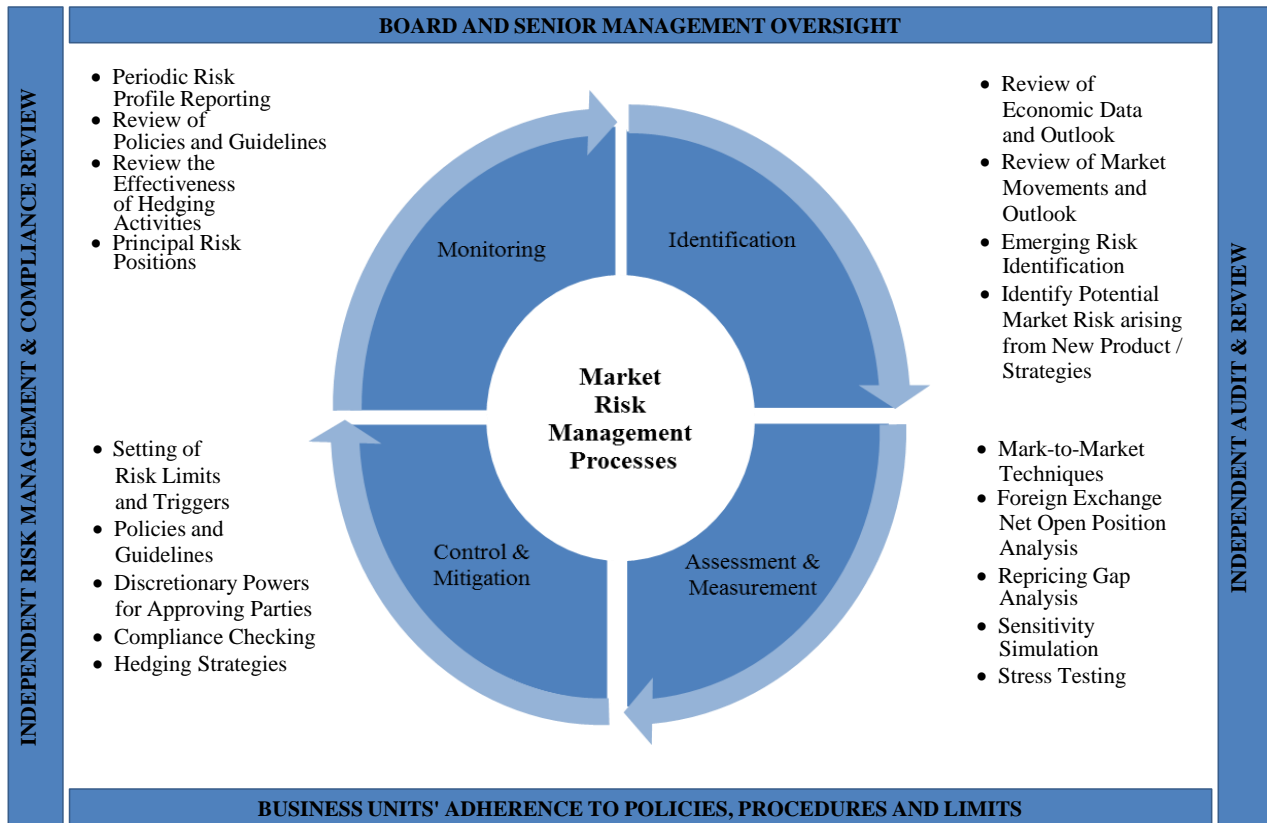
BOARD AND SENIOR MANAGEMENT OVERSIGHT

INDEPENDENT RISK MANAGEMENT & COMPLIANCE REVIEW

INDEPENDENT AUDIT & REVIEW

- Periodic Risk Profile Reporting
- Review of Policies and Guidelines
- Review the Effectiveness of Hedging Activities
- Principal Risk Positions

- Review of Economic Data and Outlook
- Review of Market Movements and Outlook
- Emerging Risk Identification
- Identify Potential Market Risk arising from New Product / Strategies

Monitoring

Identification

Market Risk Management Processes

Control & Mitigation

Assessment & Measurement

- Setting of Risk Limits and Triggers
- Policies and Guidelines
- Discretionary Powers for Approving Parties
- Compliance Checking
- Hedging Strategies

- Mark-to-Market Techniques
- Foreign Exchange Net Open Position Analysis
- Repricing Gap Analysis
- Sensitivity Simulation
- Stress Testing

BUSINESS UNITS' ADHERENCE TO POLICIES, PROCEDURES AND LIMITS